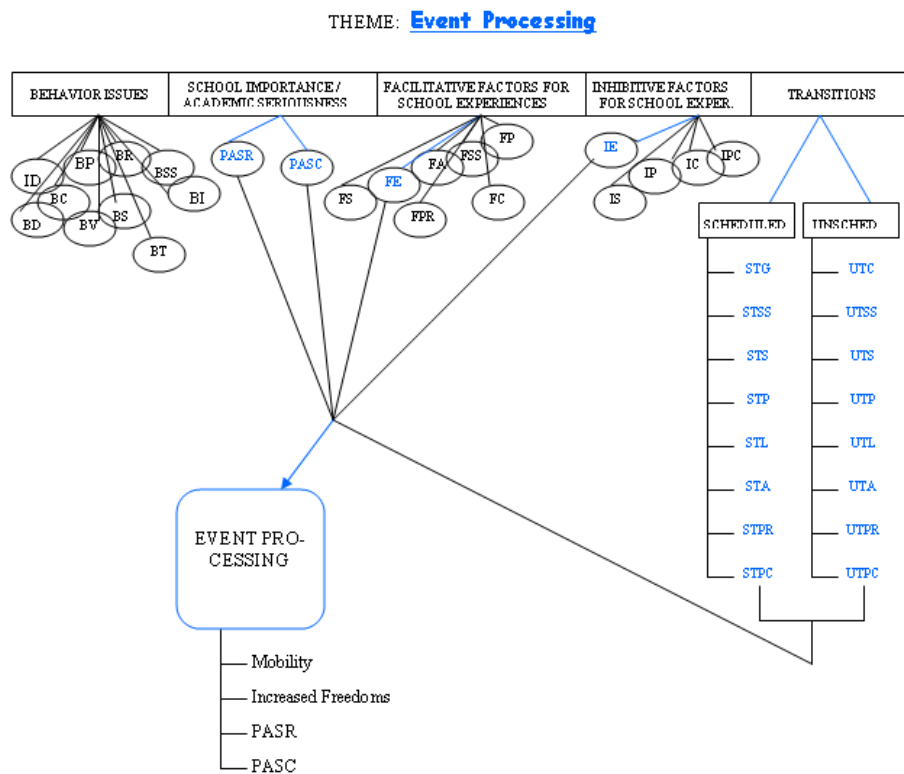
THEME: Event Processing

| BEHAVIOR ISSUES | SCHOOL IMPORTANCE / ACADEMIC SERIOUSNESS | FACILITATIVE FACTORS FOR SCHOOL EXPERIENCES | INHIBITIVE FACTORS FOR SCHOOL EXPER. | TRANSITIONS |
|---|---|---|---|---|

ID BP BR BSS BC BI BD BV BS BT

PASR PASC

FP FA FSS FS FE FPR FC

IE IP IC IPC IS

SCHEDULED

STG
STSS
STS
STP
STL
STA
STPR
STPC

UNSCHED

UTC
UTSS
UTS
UTP
UTL
UTA
UTPR
UTPC

EVENT PROCESSING

Mobility
Increased Freedoms
PASR
PASC